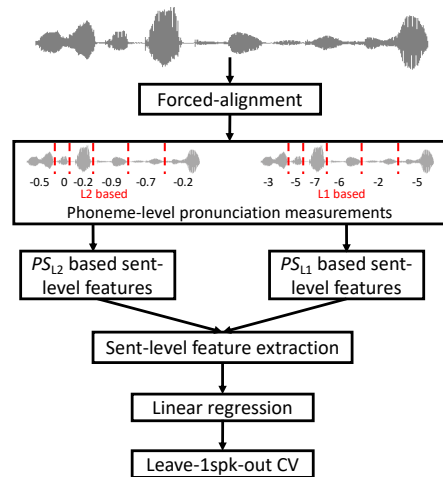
Forced-alignment

-0.5 0 -0.2 -0.9 -0.7 -0.2
L2 based

-3 -5 -7 -6 -2 -5
L1 based

Phoneme-level pronunciation measurements

$PS_{L2}$ based sent-level features

$PS_{L1}$ based sent-level features

Sent-level feature extraction

Linear regression

Leave-1spk-out CV